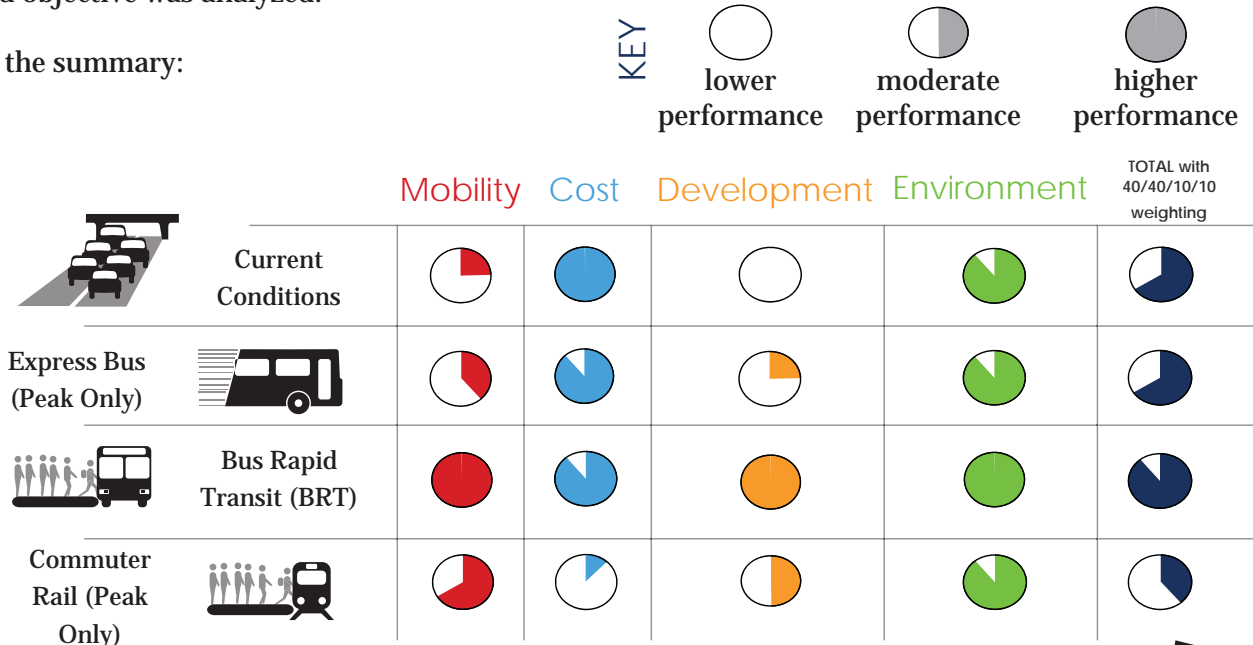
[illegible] objective was analyzed.

the summary:

KEY lower performance moderate performance higher performance

| | Mobility | Cost | Development | Environment | TOTAL with 40/40/10/10 weighting |
|---|---|---|---|---|---|
| Current Conditions | | | | | |
| Express Bus (Peak Only) | | | | | |
| Bus Rapid Transit (BRT) | | | | | |
| Commuter Rail (Peak Only) | | | | | |